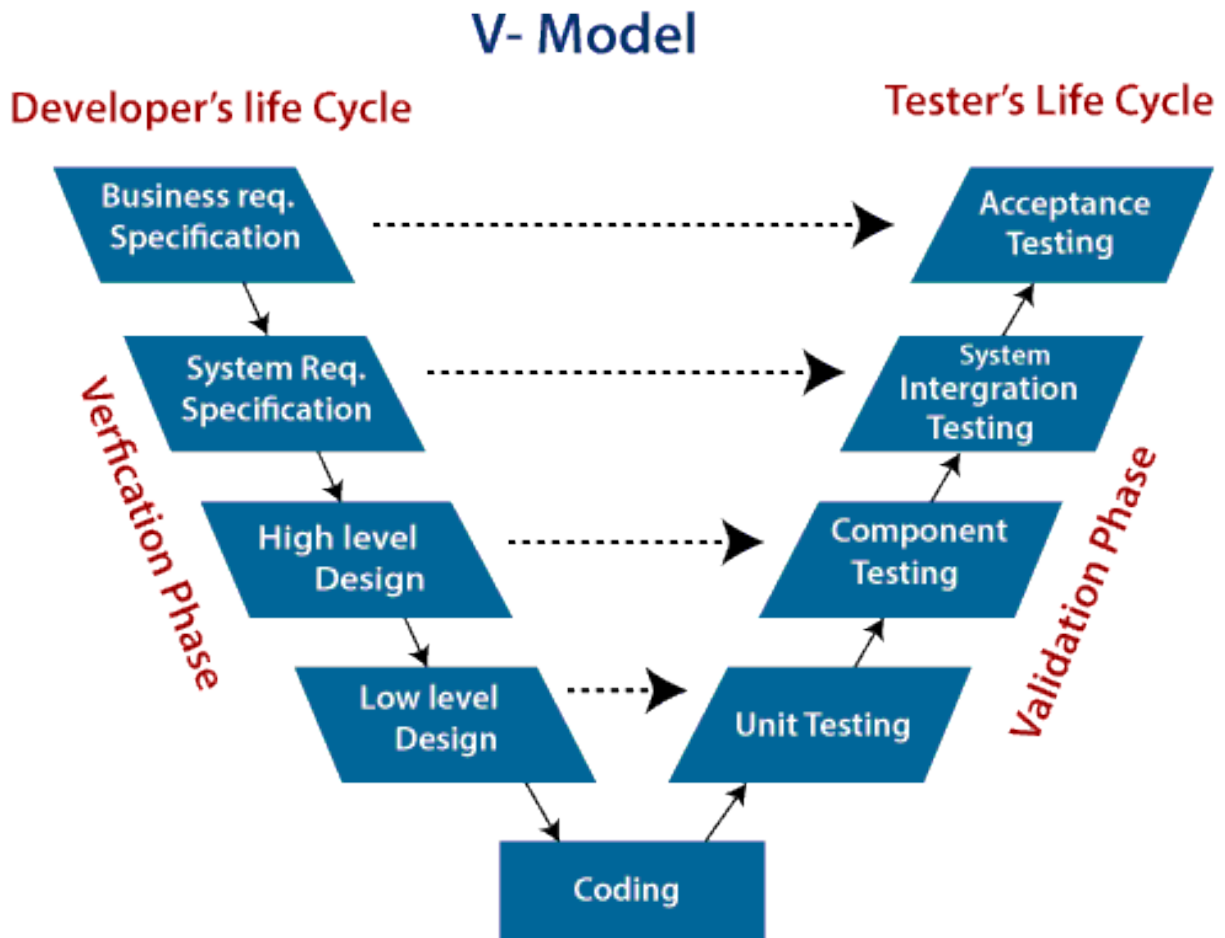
V- Model

Developer's life Cycle

Tester's Life Cycle

Business req. Specification

Acceptance Testing

System Req. Specification

System Intergration Testing

Verfication Phase

High level Design

Component Testing

Validation Phase

Low level Design

Unit Testing

Coding